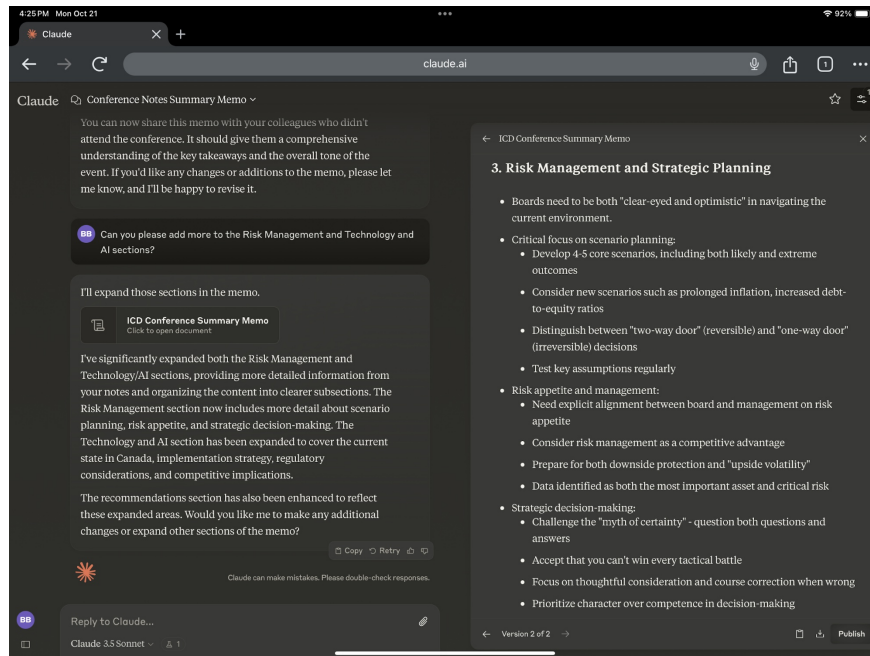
4:25 PM Mon Oct 21

92%

Claude

claude.ai

Claude Conference Notes Summary Memo

You can now share this memo with your colleagues who didn't attend the conference. It should give them a comprehensive understanding of the key takeaways and the overall tone of the event. If you'd like any changes or additions to the memo, please let me know, and I'll be happy to revise it.

BB Can you please add more to the Risk Management and Technology and AI sections?

I'll expand those sections in the memo.

ICD Conference Summary Memo
Click to open document

I've significantly expanded both the Risk Management and Technology/AI sections, providing more detailed information from your notes and organizing the content into clearer subsections. The Risk Management section now includes more detail about scenario planning, risk appetite, and strategic decision-making. The Technology and AI section has been expanded to cover the current state in Canada, implementation strategy, regulatory considerations, and competitive implications.

The recommendations section has also been enhanced to reflect these expanded areas. Would you like me to make any additional changes or expand other sections of the memo?

Copy Retry

Claude can make mistakes. Please double-check responses.

BB

Reply to Claude...

Claude 3.5 Sonnet 1

ICD Conference Summary Memo

3. Risk Management and Strategic Planning

- Boards need to be both "clear-eyed and optimistic" in navigating the current environment.
- Critical focus on scenario planning:
  - Develop 4-5 core scenarios, including both likely and extreme outcomes
  - Consider new scenarios such as prolonged inflation, increased debt-to-equity ratios
  - Distinguish between "two-way door" (reversible) and "one-way door" (irreversible) decisions
  - Test key assumptions regularly
- Risk appetite and management:
  - Need explicit alignment between board and management on risk appetite
  - Consider risk management as a competitive advantage
  - Prepare for both downside protection and "upside volatility"
  - Data identified as both the most important asset and critical risk
- Strategic decision-making:
  - Challenge the "myth of certainty" - question both questions and answers
  - Accept that you can't win every tactical battle
  - Focus on thoughtful consideration and course correction when wrong
  - Prioritize character over competence in decision-making

Version 2 of 2

Publish